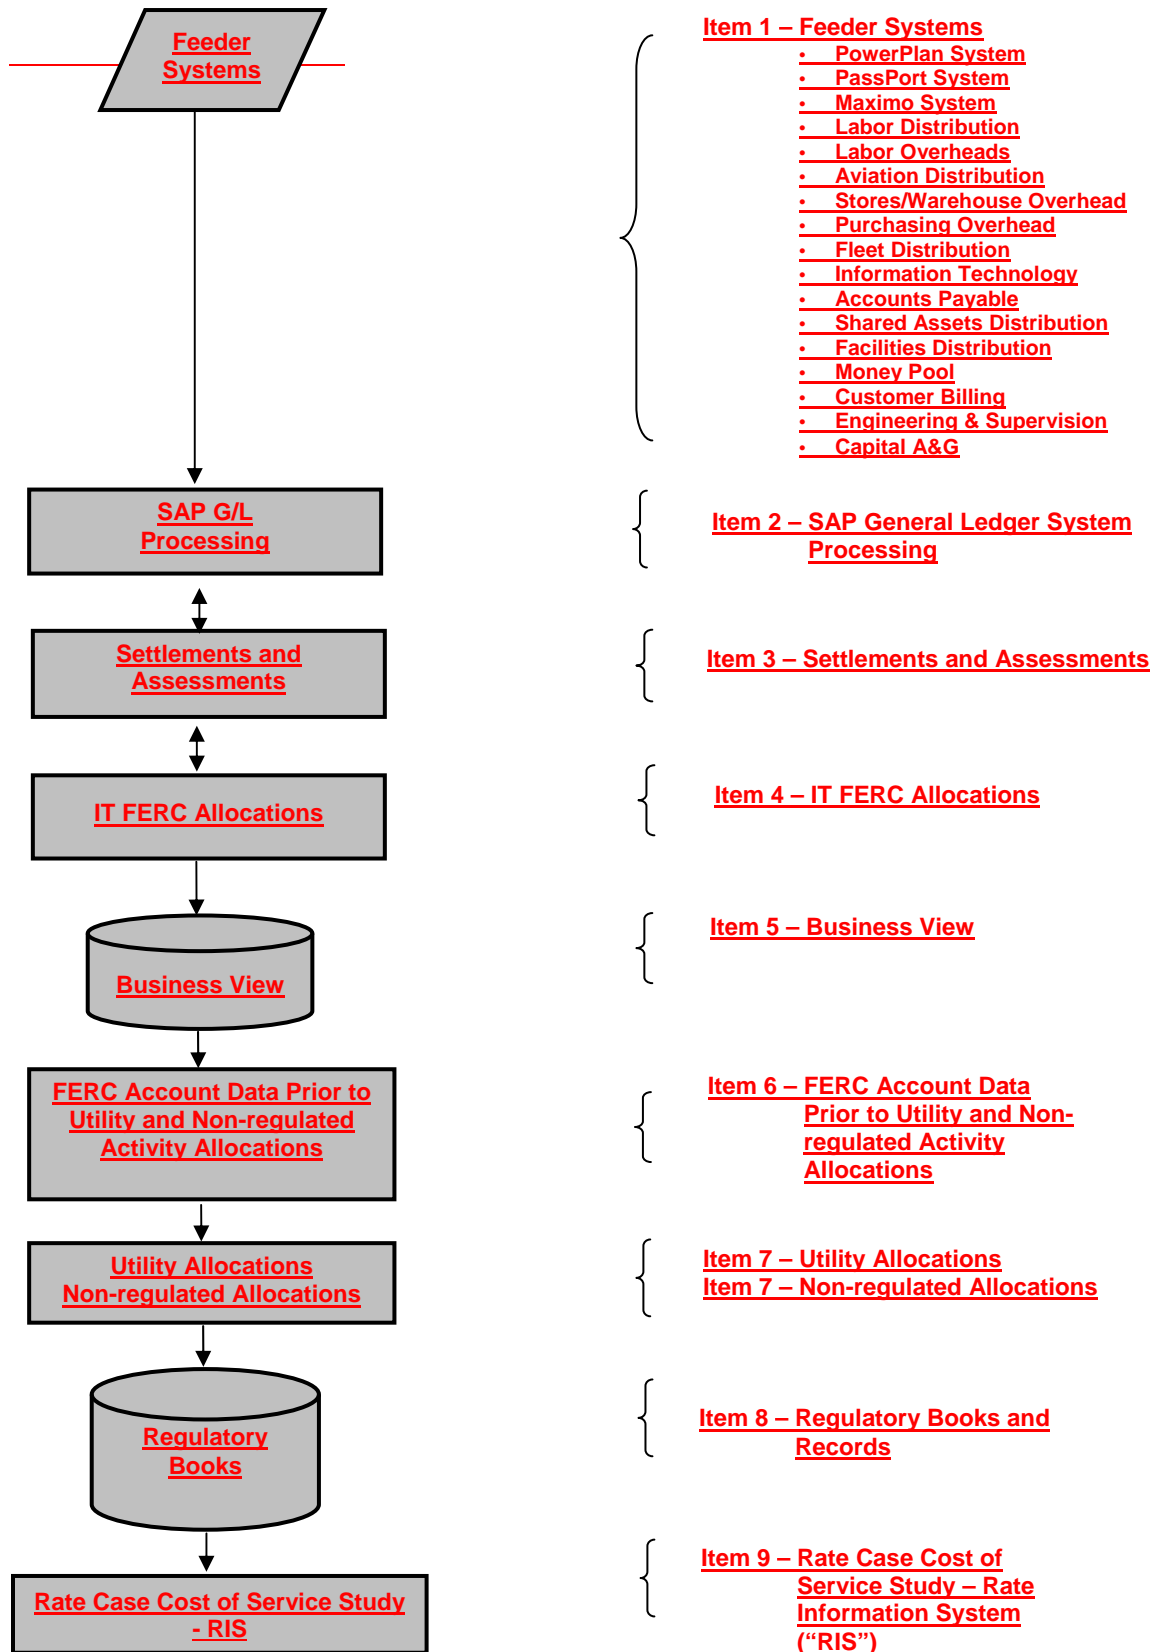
Feeder Systems

Item 1 – Feeder Systems
• PowerPlan System
• PassPort System
• Maximo System
• Labor Distribution
• Labor Overheads
• Aviation Distribution
• Stores/Warehouse Overhead
• Purchasing Overhead
• Fleet Distribution
• Information Technology
• Accounts Payable
• Shared Assets Distribution
• Facilities Distribution
• Money Pool
• Customer Billing
• Engineering & Supervision
• Capital A&G

SAP G/L Processing

Item 2 – SAP General Ledger System Processing

Settlements and Assessments

Item 3 – Settlements and Assessments

IT FERC Allocations

Item 4 – IT FERC Allocations

Business View

Item 5 – Business View

FERC Account Data Prior to Utility and Non-regulated Activity Allocations

Item 6 – FERC Account Data Prior to Utility and Non-regulated Activity Allocations

Utility Allocations
Non-regulated Allocations

Item 7 – Utility Allocations
Item 7 – Non-regulated Allocations

Regulatory Books

Item 8 – Regulatory Books and Records

Rate Case Cost of Service Study - RIS

Item 9 – Rate Case Cost of Service Study – Rate Information System (“RIS”)